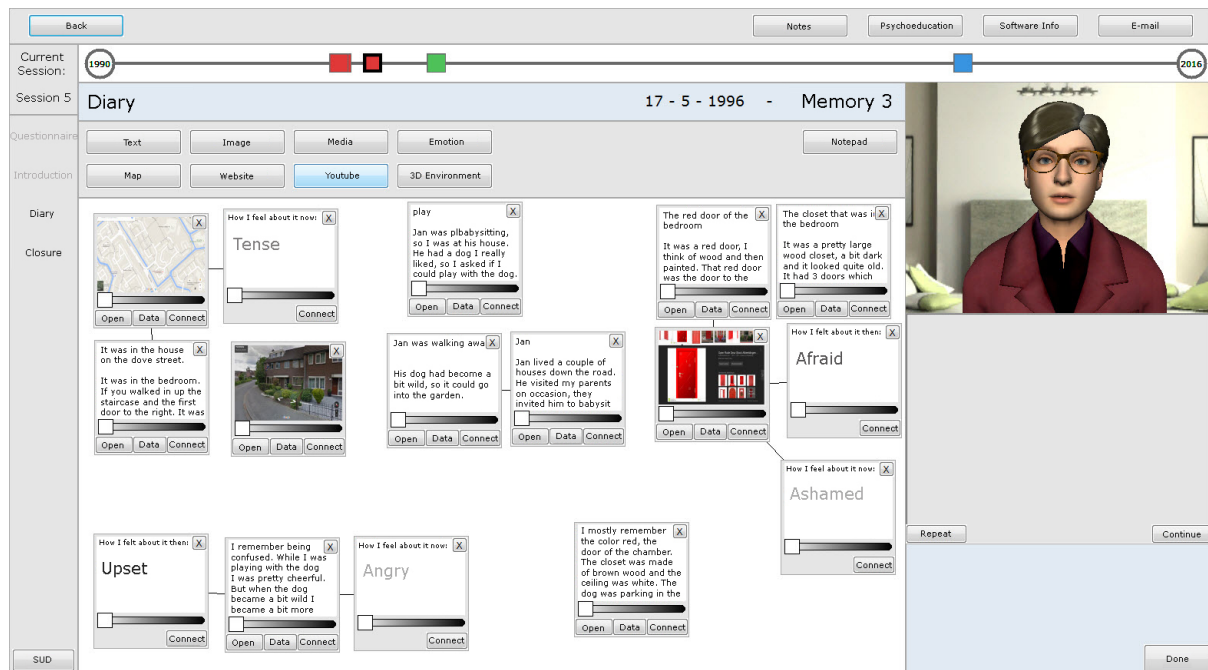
Back

Notes

Psychoeducation

Software Info

E-mail

Current Session:

1990

2016

Session 5

Questionnaire

Introduction

Diary

Closure

SUD

Diary

17 - 5 - 1996 - Memory 3

Text

Image

Media

Emotion

Notepad

Map

Website

Youtube

3D Environment

X

Open Data Connect

How I feel about it now: X

Tense

Connect

play X

Jan was plbabysitting, so I was at his house. He had a dog I really liked, so I asked if I could play with the dog.

Open Data Connect

The red door of the bedroom X

It was a red door, I think of wood and then painted. That red door was the door to the

Open Data Connect

The closet that was i X the bedroom

It was a pretty large wood closet, a bit dark and it looked quite old. It had 3 doors which

Open Data Connect

It was in the house X on the dove street.

It was in the bedroom. If you walked in up the staircase and the first door to the right. It was

Open Data Connect

X

Open Data Connect

Jan was walking awa X

His dog had become a bit wild, so it could go into the garden.

Open Data Connect

Jan X

Jan lived a couple of houses down the road. He visited my parents on occasion, they invited him to babysit

Open Data Connect

Open Data Connect

How I felt about it then: X

Afraid

Connect

How I feel about it now: X

Ashamed

Connect

How I felt about it then: X

Upset

Connect

I remember being X confused. While I was playing with the dog I was pretty cheerful. But when the dog became a bit wild I became a bit more

Open Data Connect

How I feel about it now: X

Angry

Connect

I mostly remember X the color red, the door of the chamber. The closet was made of brown wood and the ceiling was white. The dog was parking in the

Open Data Connect

Repeat

Continue

Done